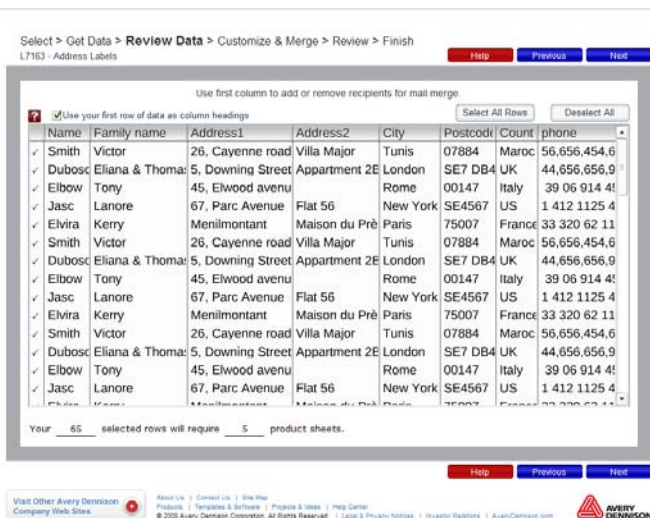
Select > Get Data > **Review Data** > Customize & Merge > Review > Finish
L7163 - Address Labels

Help | Previous | Next

Use first column to add or remove recipients for mail merge.

? Use your first row of data as column headings

Select All Rows | Deselect All

| | Name | Family name | Address1 | Address2 | City | Postcode | Count | phone |
|---|---|---|---|---|---|---|---|---|
| ✓ | Smith | Victor | 26, Cayenne road | Villa Major | Tunis | 07884 | Maroc | 56,656,454,6 |
| ✓ | Dubosc | Eliana & Thomas | 5, Downing Street | Appartment 2E | London | SE7 DB4 | UK | 44,656,656,9 |
| ✓ | Elbow | Tony | 45, Elwood avenu | | Rome | 00147 | Italy | 39 06 914 45 |
| ✓ | Jasc | Lanore | 67, Parc Avenue | Flat 56 | New York | SE4567 | US | 1 412 1125 4 |
| ✓ | Elvira | Kerry | Menilmontant | Maison du Prè | Paris | 75007 | France | 33 320 62 11 |
| ✓ | Smith | Victor | 26, Cayenne road | Villa Major | Tunis | 07884 | Maroc | 56,656,454,6 |
| ✓ | Dubosc | Eliana & Thomas | 5, Downing Street | Appartment 2E | London | SE7 DB4 | UK | 44,656,656,9 |
| ✓ | Elbow | Tony | 45, Elwood avenu | | Rome | 00147 | Italy | 39 06 914 45 |
| ✓ | Jasc | Lanore | 67, Parc Avenue | Flat 56 | New York | SE4567 | US | 1 412 1125 4 |
| ✓ | Elvira | Kerry | Menilmontant | Maison du Prè | Paris | 75007 | France | 33 320 62 11 |
| ✓ | Smith | Victor | 26, Cayenne road | Villa Major | Tunis | 07884 | Maroc | 56,656,454,6 |
| ✓ | Dubosc | Eliana & Thomas | 5, Downing Street | Appartment 2E | London | SE7 DB4 | UK | 44,656,656,9 |
| ✓ | Elbow | Tony | 45, Elwood avenu | | Rome | 00147 | Italy | 39 06 914 45 |
| ✓ | Jasc | Lanore | 67, Parc Avenue | Flat 56 | New York | SE4567 | US | 1 412 1125 4 |
| | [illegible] | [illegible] | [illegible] | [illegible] | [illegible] | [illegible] | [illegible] | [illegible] |

Your 65 selected rows will require 5 product sheets.

Help | Previous | Next

Visit Other Avery Dennison Company Web Sites

About Us | Contact Us | Site Map
Products | Templates & Software | Projects & Ideas | Help Center
© 2009 Avery Dennison Corporation. All Rights Reserved. | Legal & Privacy Notices | Investor Relations | AveryDennison.com

AVERY DENNISON